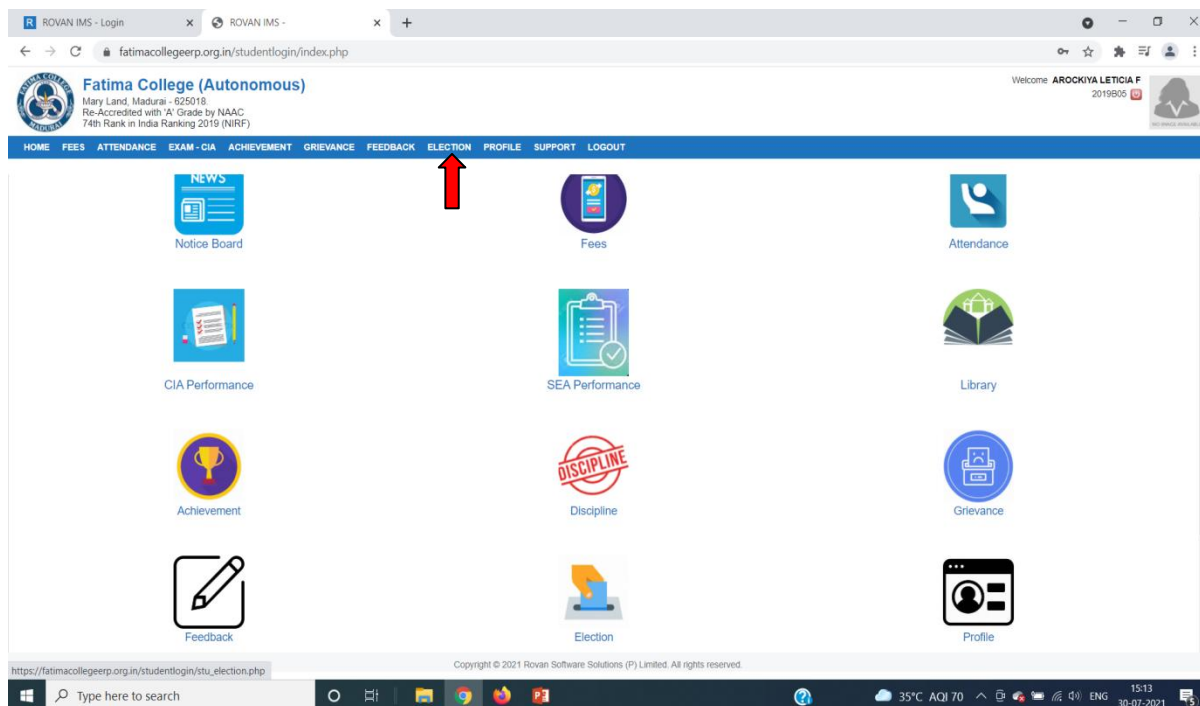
ROVAN IMS - Login
ROVAN IMS -
fatimacollegeerp.org.in/studentlogin/index.php

FATIMA COLLEGE MADURAI

Fatima College (Autonomous)
Mary Land, Madurai - 625018.
Re-Accredited with 'A' Grade by NAAC
74th Rank in India Ranking 2019 (NIRF)

Welcome AROCKIYA LETICIA F
2019B05

HOME FEES ATTENDANCE EXAM - CIA ACHIEVEMENT GRIEVANCE FEEDBACK ELECTION PROFILE SUPPORT LOGOUT

NEWS
Notice Board
Fees
Attendance
CIA Performance
SEA Performance
Library
Achievement
DISCIPLINE
Discipline
Grievance
Feedback
Election
Profile

https://fatimacollegeerp.org.in/studentlogin/stu_election.php
Copyright © 2021 Rovan Software Solutions (P) Limited. All rights reserved.

Type here to search
35°C AQI 70 ENG 15:13 30-07-2021